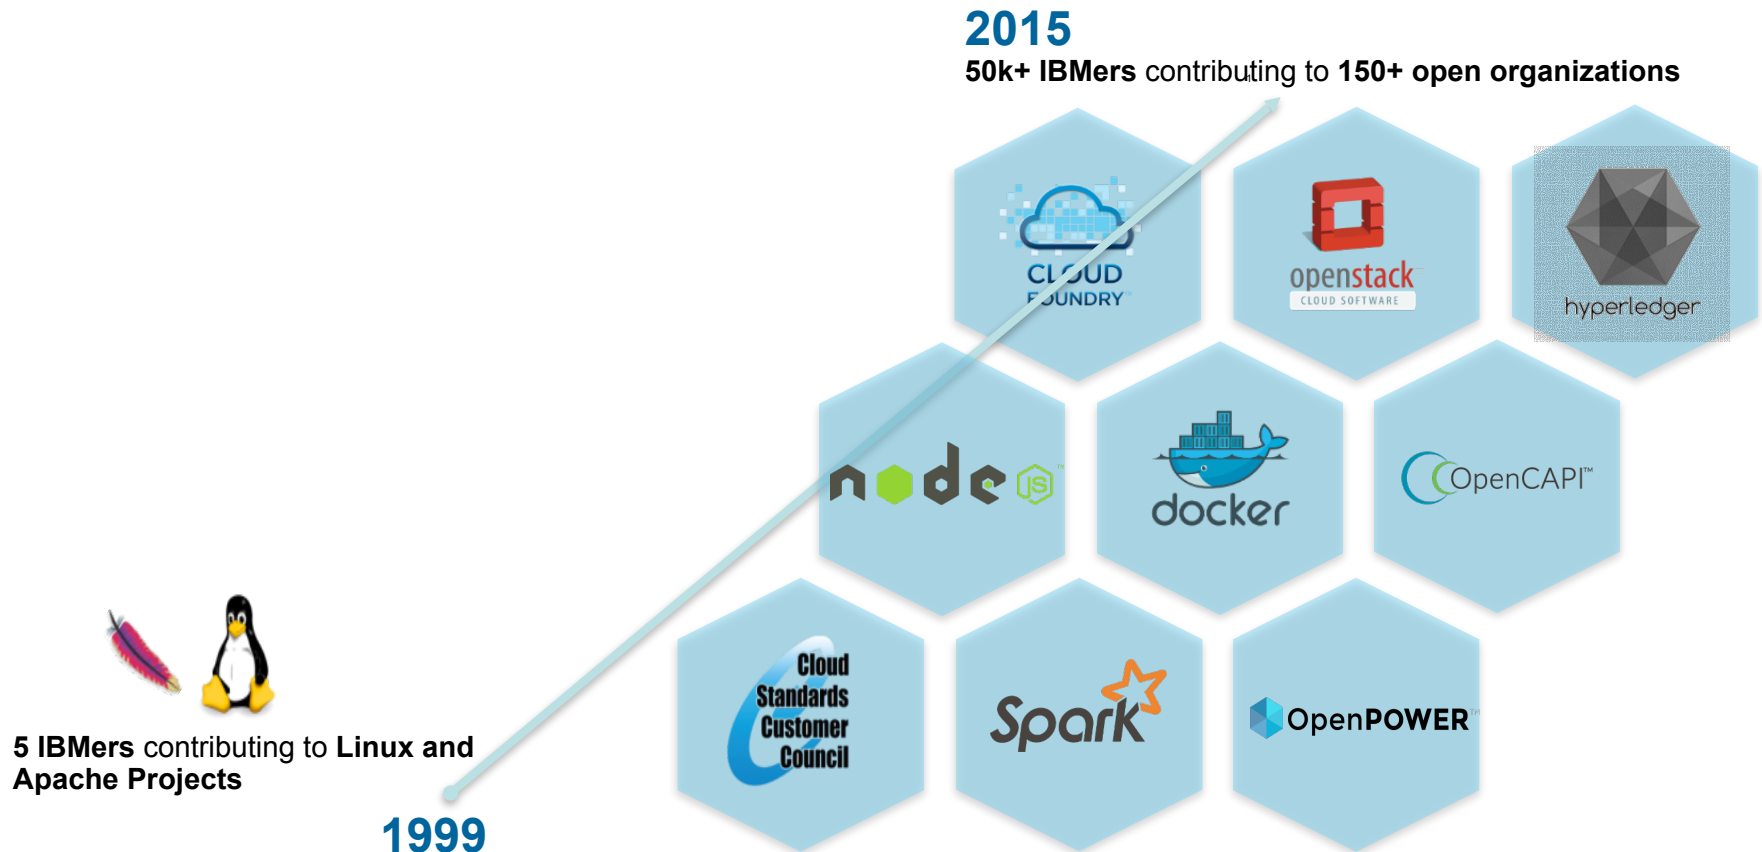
2015
50k+ IBMers contributing to 150+ open organizations

CLOUD FOUNDRY

openstack
CLOUD SOFTWARE

hyperledger

node JS

docker

OpenCAPI™

Cloud Standards Customer Council

Spark

OpenPOWER

5 IBMers contributing to Linux and Apache Projects

1999